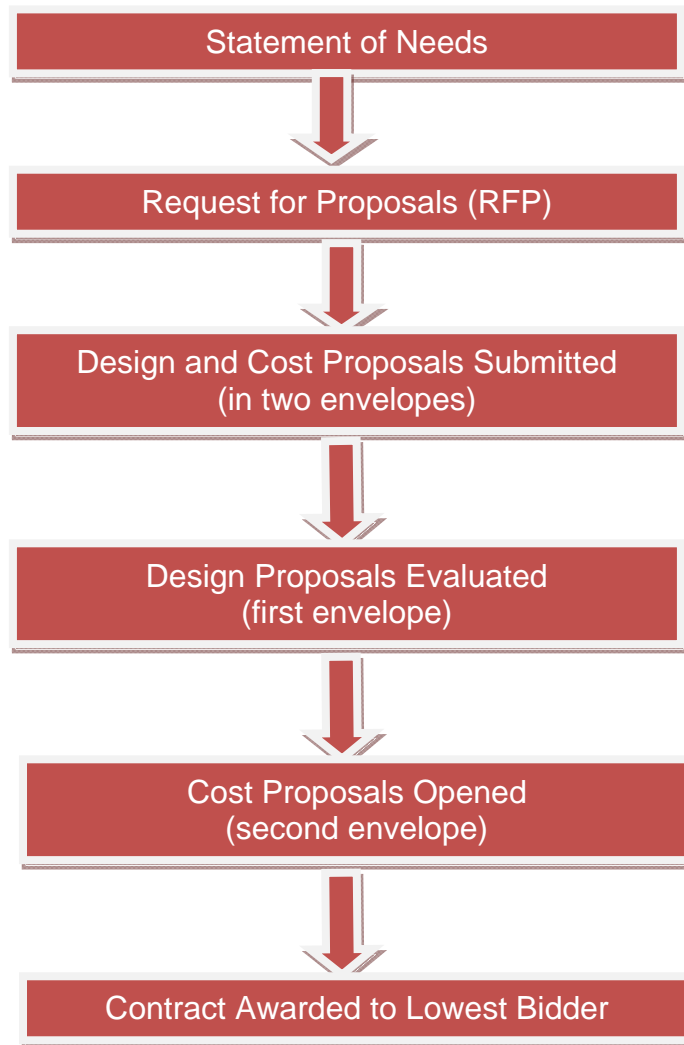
Statement of Needs

Request for Proposals (RFP)

Design and Cost Proposals Submitted
(in two envelopes)

Design Proposals Evaluated
(first envelope)

Cost Proposals Opened
(second envelope)

Contract Awarded to Lowest Bidder